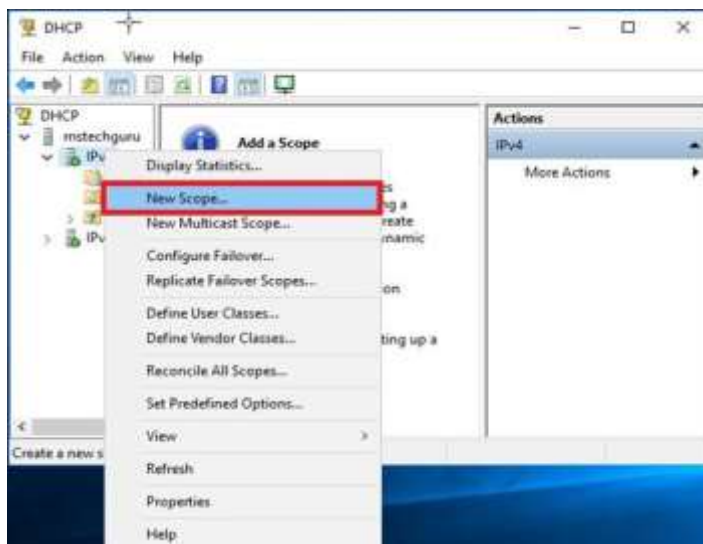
DHCP

File Action View Help

DHCP
mstechguru
IPv
IPv

Add a Scope
s
g a
reate
namic
on
ting up a

Display Statistics...
New Scope...
New Multicast Scope...
Configure Failover...
Replicate Failover Scopes...
Define User Classes...
Define Vendor Classes...
Reconcile All Scopes...
Set Predefined Options...
View
Refresh
Properties
Help

Actions
IPv4
More Actions

Create a new s